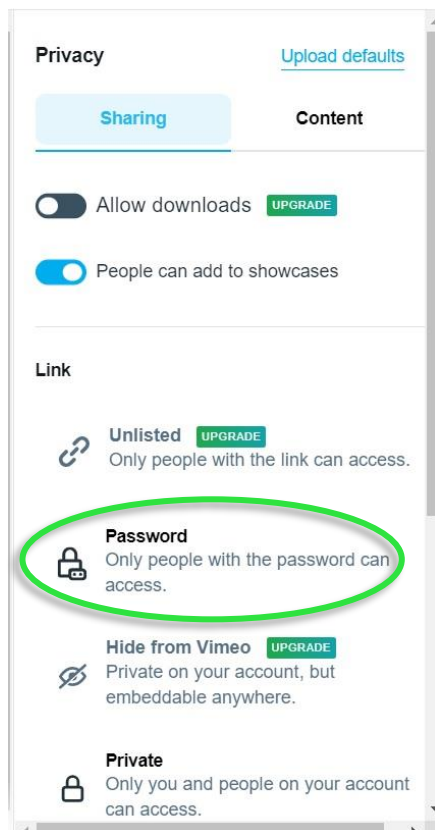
Privacy

Upload defaults

Sharing

Content

Allow downloads UPGRADE

People can add to showcases

Link

Unlisted UPGRADE
Only people with the link can access.

Password
Only people with the password can access.

Hide from Vimeo UPGRADE
Private on your account, but embeddable anywhere.

Private
Only you and people on your account can access.